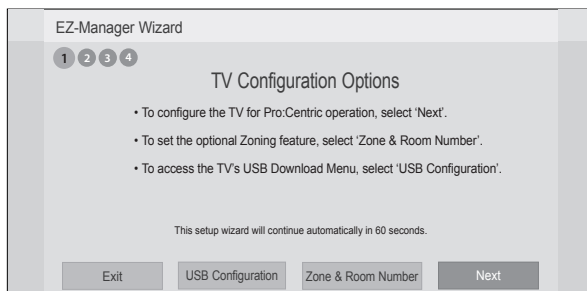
EZ-Manager Wizard

1 2 3 4

TV Configuration Options

• To configure the TV for Pro:Centric operation, select 'Next'.

• To set the optional Zoning feature, select 'Zone & Room Number'.

• To access the TV's USB Download Menu, select 'USB Configuration'.

This setup wizard will continue automatically in 60 seconds.

Exit | USB Configuration | Zone & Room Number | Next